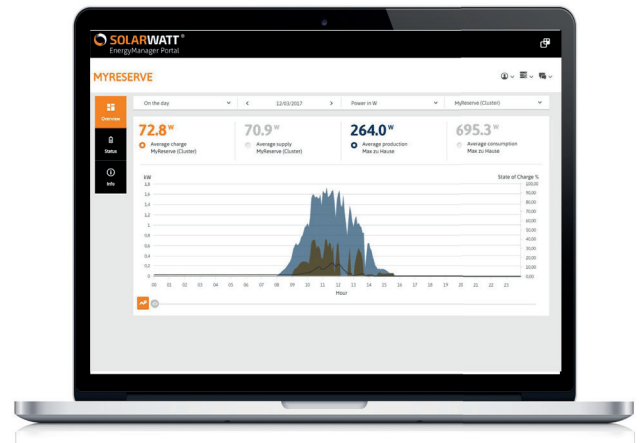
SOLARWATT®
EnergyManager Portal

MYRESERVE

Overview
Status
Info

On the day
<
12/03/2017
>
Power in W
MyReserve (Cluster)

72.8 W
Average charge
MyReserve (Cluster)

70.9 W
Average supply
MyReserve (Cluster)

264.0 W
Average production
Max zu Hause

695.3 W
Average consumption
Max zu Hause

kW
State of Charge %
1.8
1.6
1.4
1.2
1
0.8
0.6
0.4
0.2
0
100.00
90.00
80.00
70.00
60.00
50.00
40.00
30.00
20.00
10.00
0.00
00 01 02 03 04 05 06 07 08 09 10 11 12 13 14 15 16 17 18 19 20 21 22 23
Hour